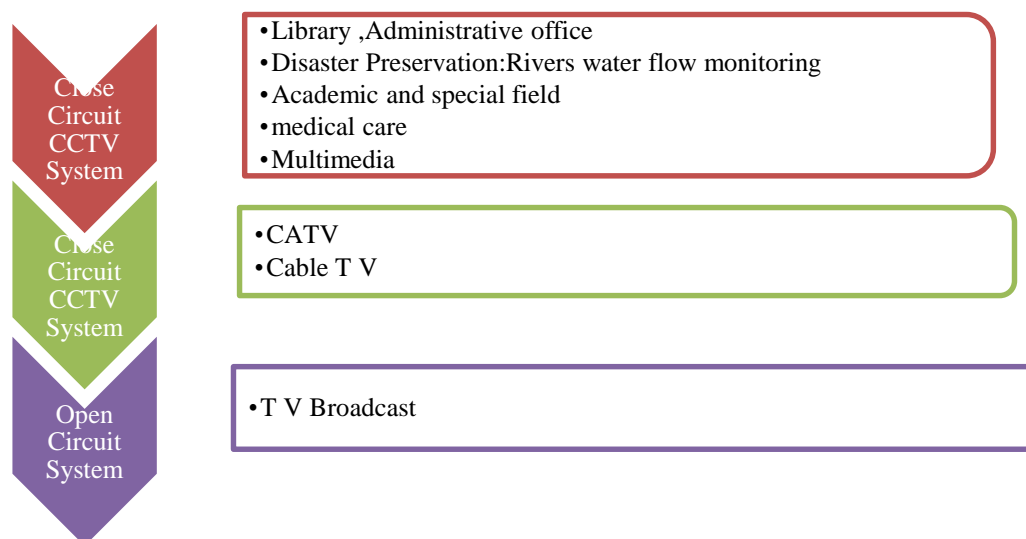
Close Circuit CCTV System

•Library ,Administrative office
•Disaster Preservation:Rivers water flow monitoring
•Academic and special field
•medical care
•Multimedia

Close Circuit CCTV System

•CATV
•Cable T V

Open Circuit System

•T V Broadcast